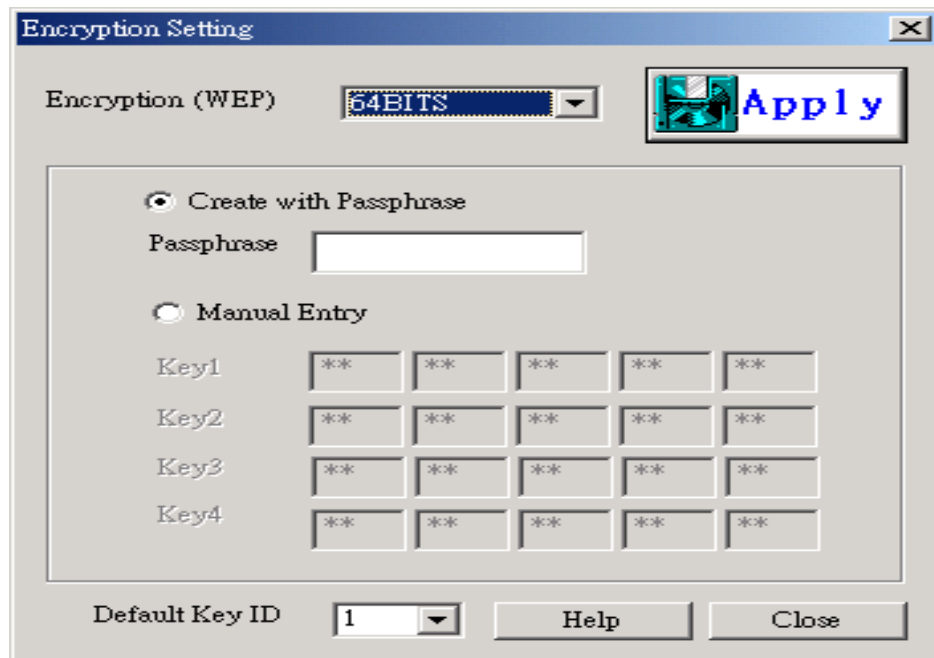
Encryption Setting

Encryption (WEP) 64BITS

Apply

Create with Passphrase

Passphrase

Manual Entry

| Key1 | ** | ** | ** | ** | ** |
|---|---|---|---|---|---|
| Key2 | ** | ** | ** | ** | ** |
| Key3 | ** | ** | ** | ** | ** |
| Key4 | ** | ** | ** | ** | ** |

Default Key ID 1

Help

Close